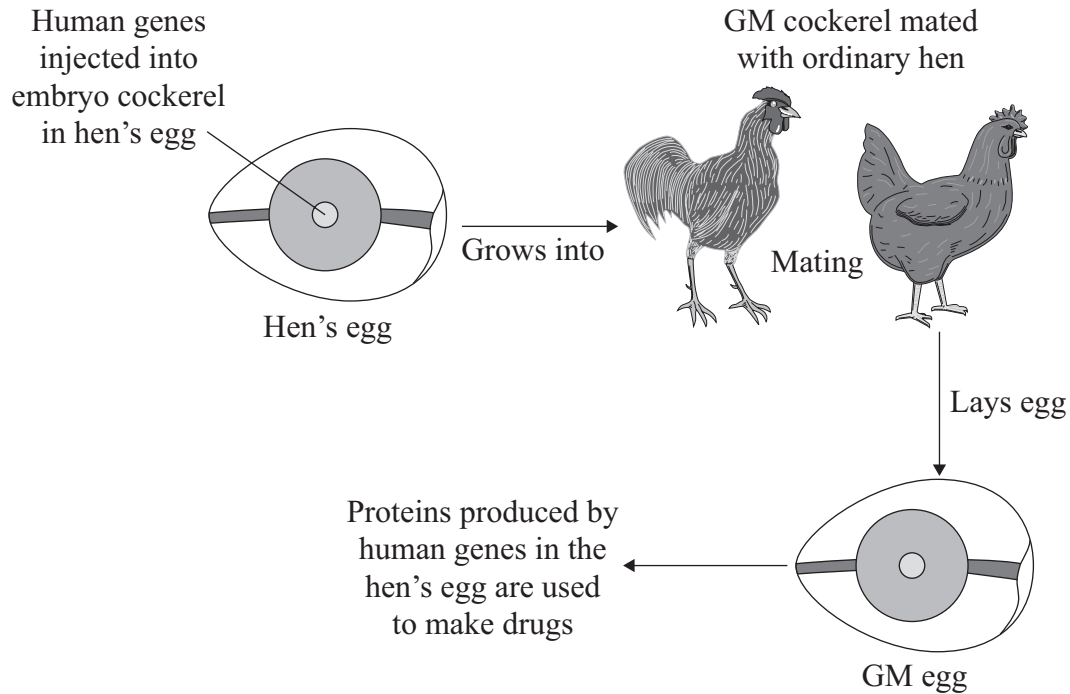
Human genes injected into embryo cockerel in hen's egg

Hen's egg

Grows into

GM cockerel mated with ordinary hen

Mating

Lays egg

Proteins produced by human genes in the hen's egg are used to make drugs

GM egg